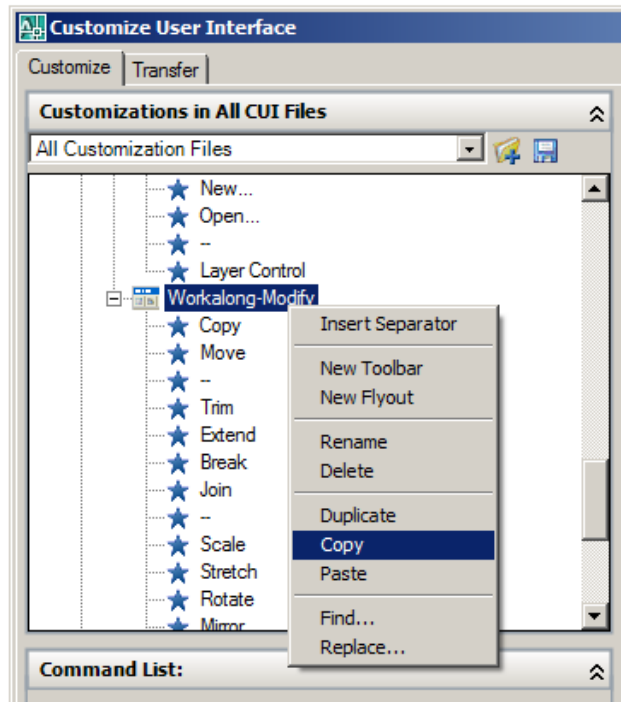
Customize User Interface

Customize | Transfer

Customizations in All CUI Files

All Customization Files

New...
Open...
--
Layer Control
Workalong-Modify
Copy
Move
--
Trim
Extend
Break
Join
--
Scale
Stretch
Rotate
Mirror

Insert Separator
New Toolbar
New Flyout
Rename
Delete
Duplicate
Copy
Paste
Find...
Replace...

Command List: